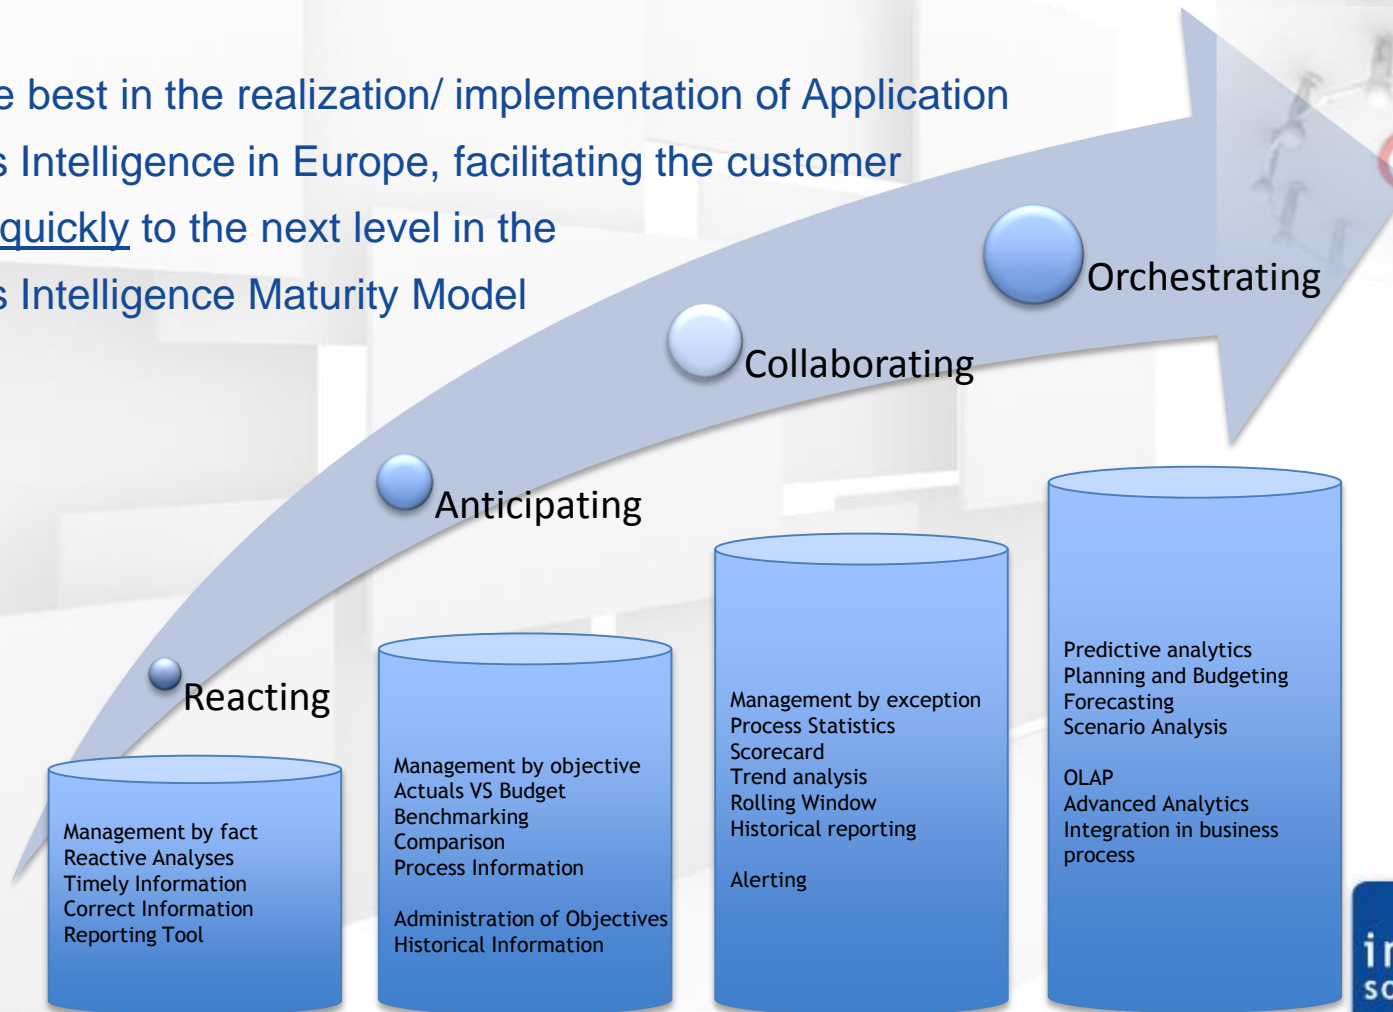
e best in the realization/ implementation of Application s Intelligence in Europe, facilitating the customer quickly to the next level in the s Intelligence Maturity Model

Orchestrating

Collaborating

Anticipating

Reacting

Management by fact
Reactive Analyses
Timely Information
Correct Information
Reporting Tool

Management by objective
Actuals VS Budget
Benchmarking
Comparison
Process Information

Administration of Objectives
Historical Information

Management by exception
Process Statistics
Scorecard
Trend analysis
Rolling Window
Historical reporting

Alerting

Predictive analytics
Planning and Budgeting
Forecasting
Scenario Analysis

OLAP
Advanced Analytics
Integration in business process

ir
sc